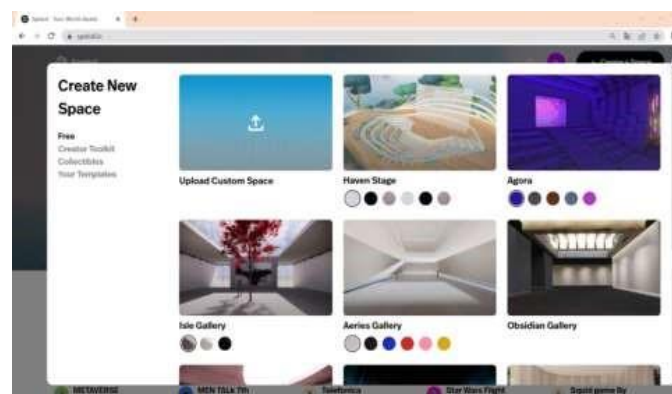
Create New Space

Free
Creator Toolkit
Collectibles
Your Templates

Upload Custom Space

Haven Stage

Agora

Isle Gallery

Aeries Gallery

Obsidian Gallery

METAVERSE
MEN TALK 7th
Telefonica
Star Wars Fight
Squid game By